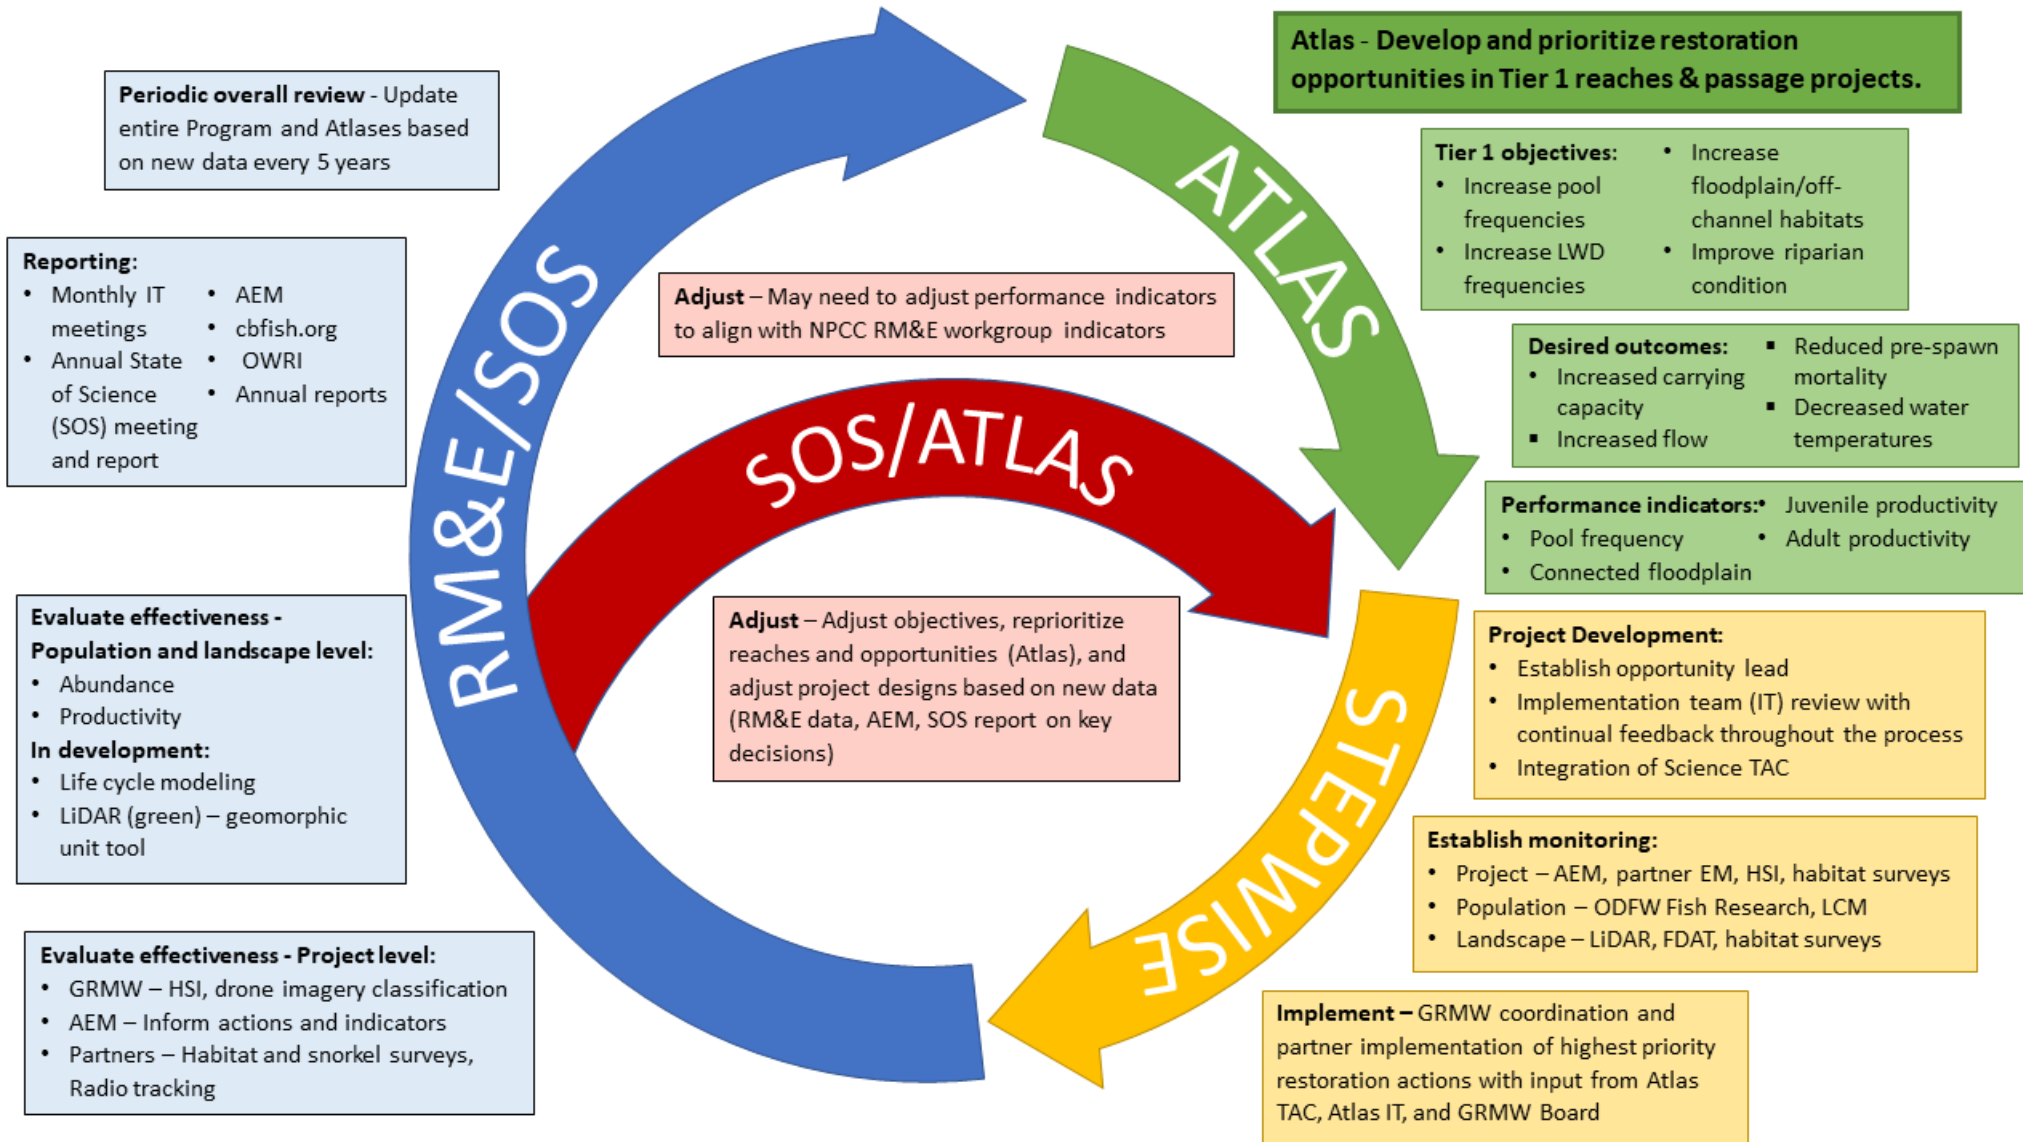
**Periodic overall review** - Update entire Program and Atlases based on new data every 5 years

**Reporting:**
- Monthly IT meetings
- Annual State of Science (SOS) meeting and report
- AEM
- cbfish.org
- OWRI
- Annual reports

**Evaluate effectiveness - Population and landscape level:**
- Abundance
- Productivity

**In development:**
- Life cycle modeling
- LiDAR (green) – geomorphic unit tool

**Evaluate effectiveness - Project level:**
- GRMW – HSI, drone imagery classification
- AEM – Inform actions and indicators
- Partners – Habitat and snorkel surveys, Radio tracking

RM&E/SOS

ATLAS

SOS/ATLAS

STEPWISE

**Adjust** – May need to adjust performance indicators to align with NPCC RM&E workgroup indicators

**Adjust** – Adjust objectives, reprioritize reaches and opportunities (Atlas), and adjust project designs based on new data (RM&E data, AEM, SOS report on key decisions)

**Atlas - Develop and prioritize restoration opportunities in Tier 1 reaches & passage projects.**

**Tier 1 objectives:**
- Increase pool frequencies
- Increase LWD frequencies
- Increase floodplain/off-channel habitats
- Improve riparian condition

**Desired outcomes:**
- Increased carrying capacity
- Increased flow
- Reduced pre-spawn mortality
- Decreased water temperatures

**Performance indicators:**
- Pool frequency
- Connected floodplain
- Juvenile productivity
- Adult productivity

**Project Development:**
- Establish opportunity lead
- Implementation team (IT) review with continual feedback throughout the process
- Integration of Science TAC

**Establish monitoring:**
- Project – AEM, partner EM, HSI, habitat surveys
- Population – ODFW Fish Research, LCM
- Landscape – LiDAR, FDAT, habitat surveys

**Implement –** GRMW coordination and partner implementation of highest priority restoration actions with input from Atlas TAC, Atlas IT, and GRMW Board